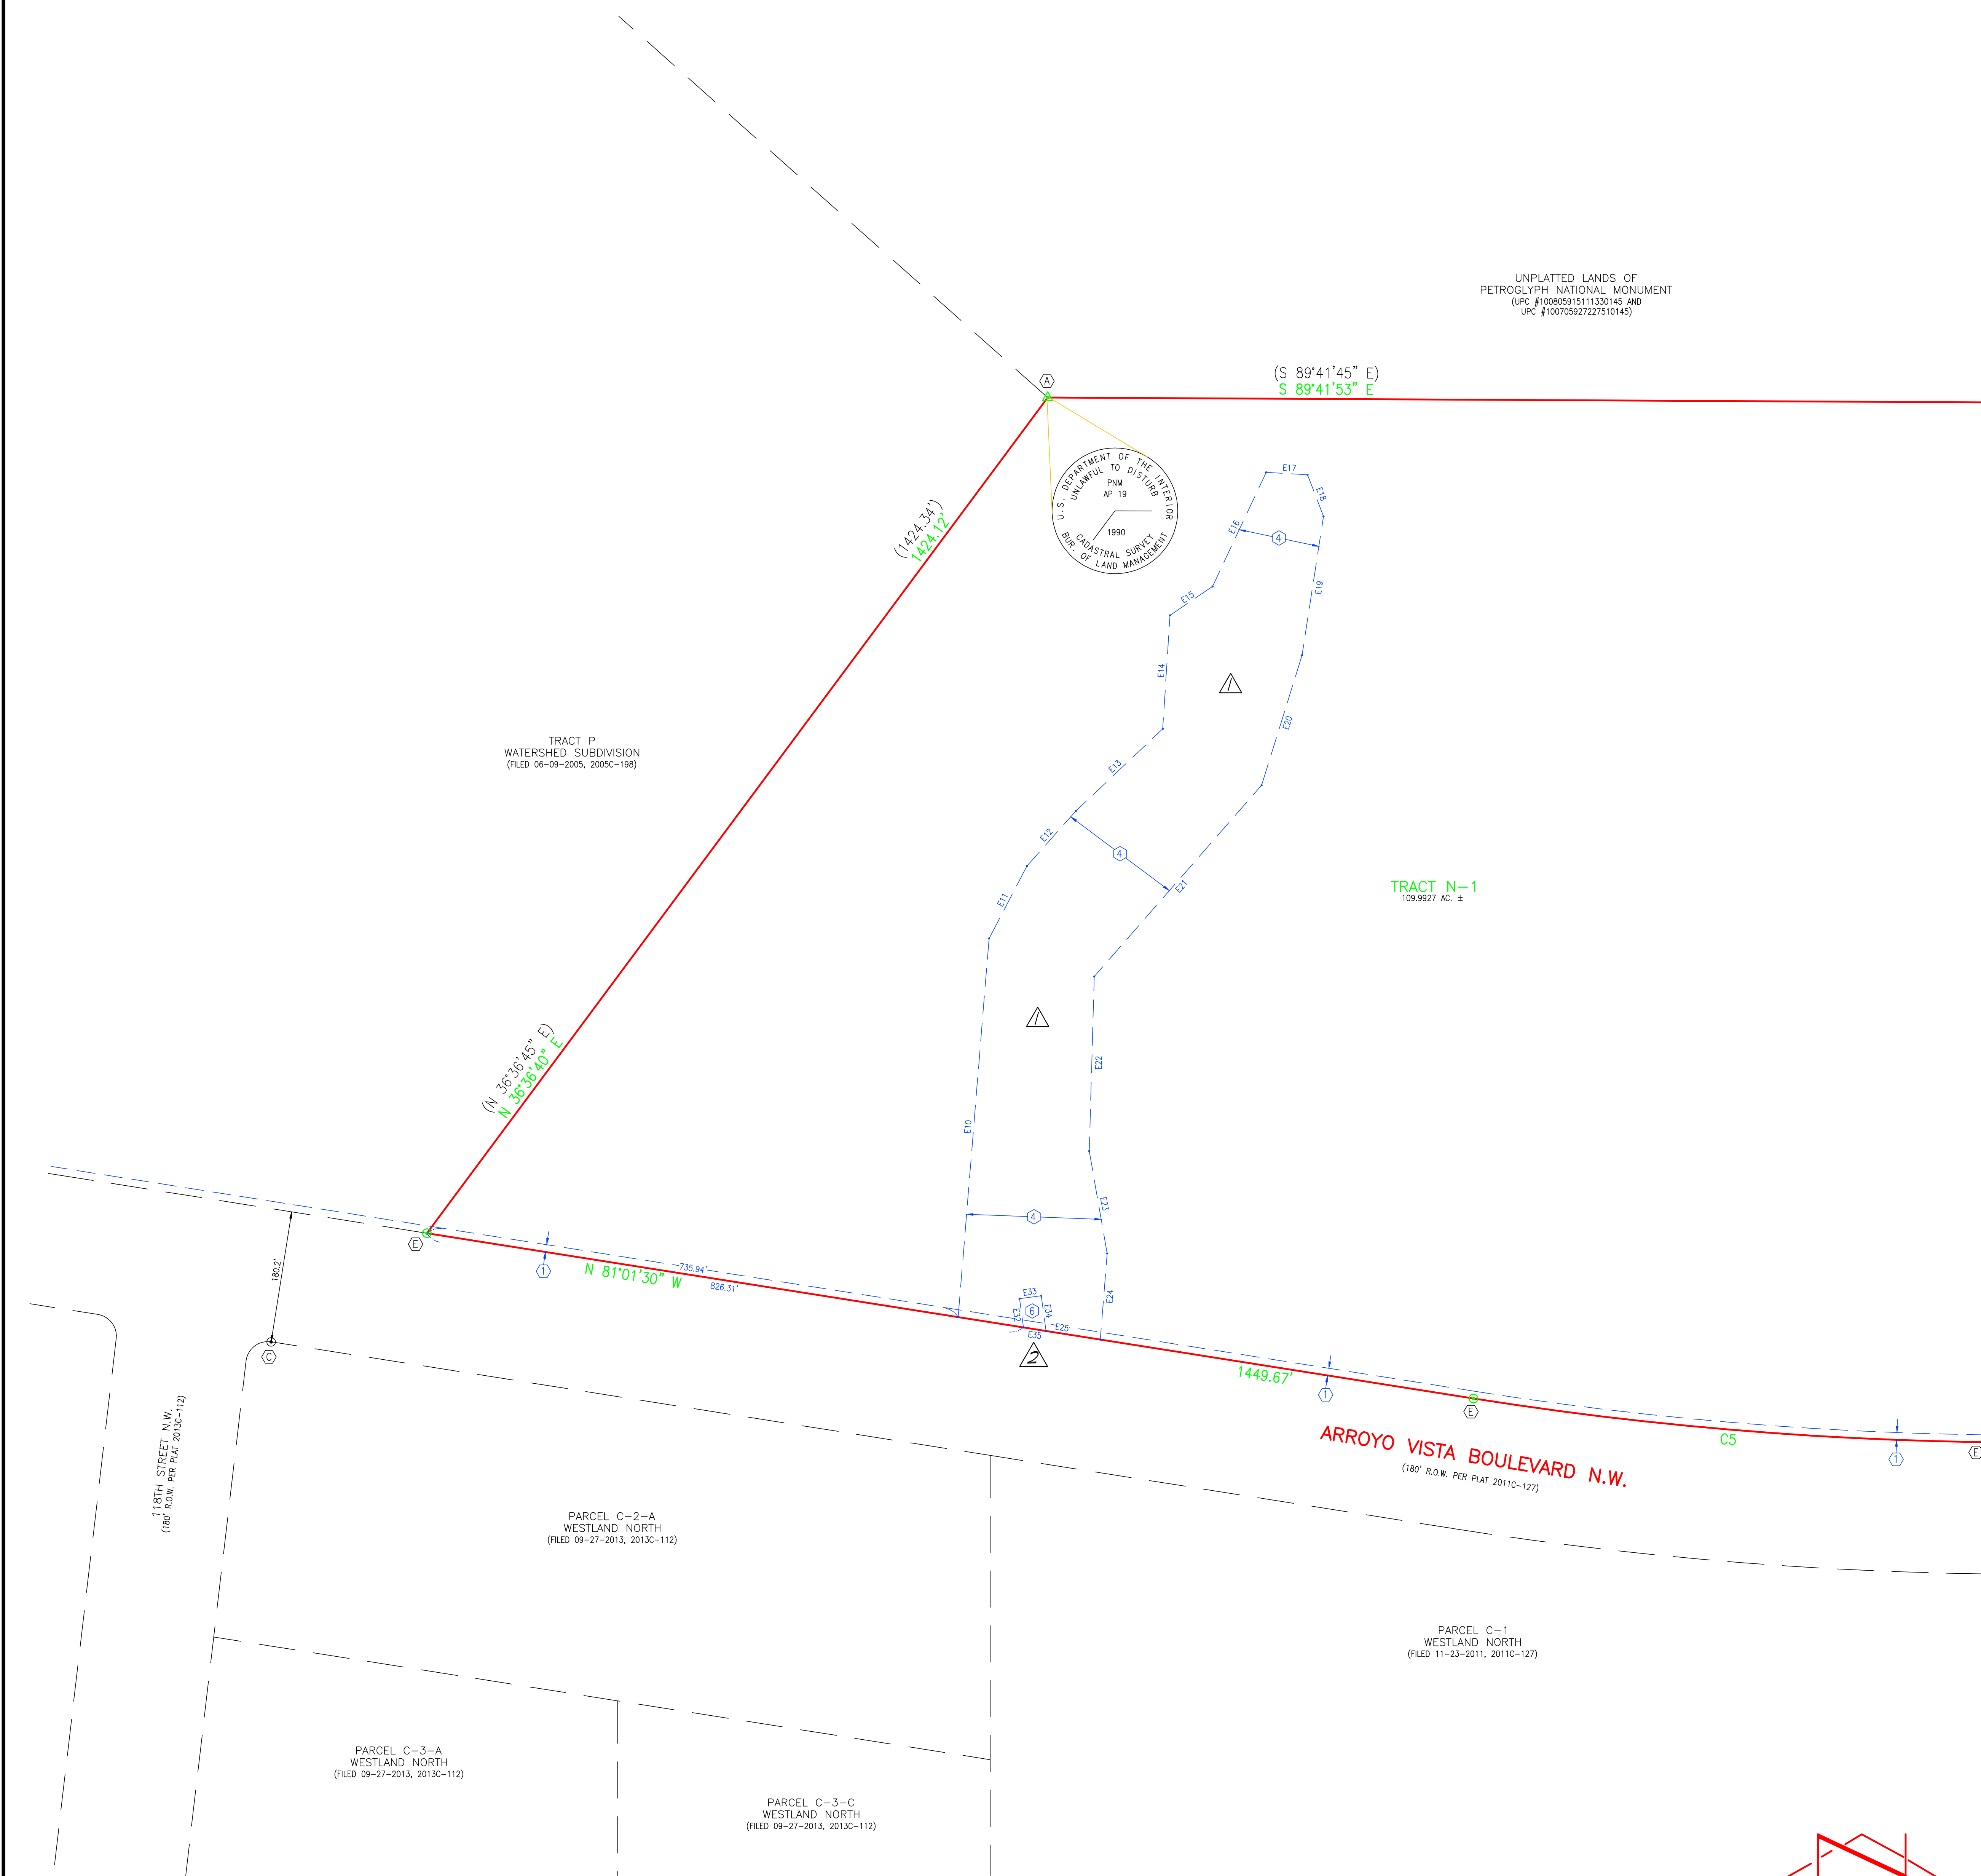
UNPLATTED LANDS OF
PETROGLYPH NATIONAL MONUMENT
(UPC #100805915111330145 AND
UPC #100705927227510145)

A

(S 89°41'45" E)
S 89°41'53" E

U.S. DEPARTMENT OF THE INTERIOR
UNLAWFUL TO DISTURB
PNM
AP 19
1990
CADASTRAL SURVEY
BUR. OF LAND MANAGEMENT

E17
E18
E16
4
E19
E15
E14
1
E20
E13
E12
4
E21
E11

(1424.34')
1424.12'

TRACT P
WATERSHED SUBDIVISION
(FILED 06-09-2005, 2005C-198)

TRACT N-1
109.9927 AC. ±

1

(N 36°36'45" E)
N 36°36'40" E

E22
E10
E23
4
E24
E33
6
E32
E34
E25
E35
2

E
1
N 81°01'30" W
735.94'
826.31'
180.2'
C

1449.67'
1
E
C5
1
E

ARROYO VISTA BOULEVARD N.W.
(180' R.O.W. PER PLAT 2011C-127)

118TH STREET N.W.
(180' R.O.W. PER PLAT 2013C-112)

PARCEL C-2-A
WESTLAND NORTH
(FILED 09-27-2013, 2013C-112)

PARCEL C-1
WESTLAND NORTH
(FILED 11-23-2011, 2011C-127)

PARCEL C-3-A
WESTLAND NORTH
(FILED 09-27-2013, 2013C-112)

PARCEL C-3-C
WESTLAND NORTH
(FILED 09-27-2013, 2013C-112)